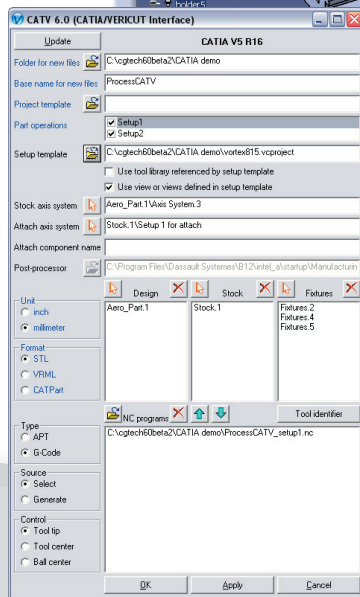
bolder5

CATV 6.0 (CATIA/VERICUT Interface)

Update

CATIA V5 R16

Folder for new files
C:\cgtech60beta2\CATIA demo

Base name for new files
ProcessCATV

Project template

Part operations
Setup1
Setup2

Setup template
C:\cgtech60beta2\CATIA demo\vortex815.vcproject

Use tool library referenced by setup template

Use view or views defined in setup template

Stock axis system
Aero_Part.1\Axis System.3

Attach axis system
Stock.1\Setup 1 for attach

Attach component name

Post-processor
C:\Program Files\Dassault Systemes\B12\intel_a\startup\Manufacturin

Unit
inch
millimeter

Design
Stock
Fixtures

Aero_Part.1
Stock.1
Fixtures.2
Fixtures.4
Fixtures.5

Format
STL
VRML
CATPart

NC programs

Tool identifier

Type
APT
G-Code

C:\cgtech60beta2\CATIA demo\ProcessCATV_setup1.nc

Source
Select
Generate

Control
Tool tip
Tool center
Ball center

OK
Apply
Cancel